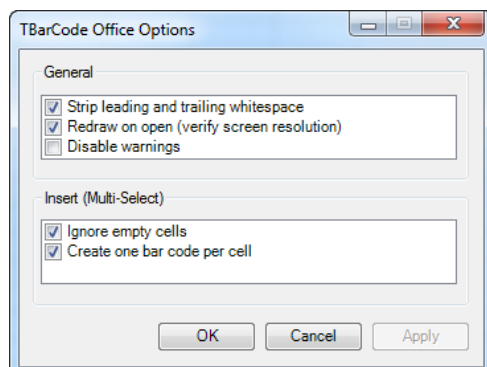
TBarCode Office Options

General

Strip leading and trailing whitespace
Redraw on open (verify screen resolution)
Disable warnings

Insert (Multi-Select)

Ignore empty cells
Create one bar code per cell

OK
Cancel
Apply